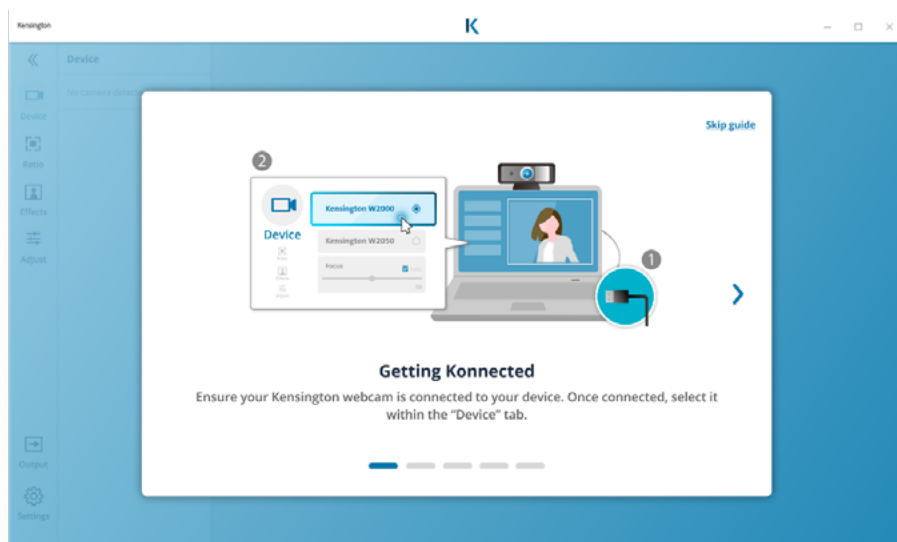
Kensington

K

Device

No camera detected

Device

Ratio

Effects

Adjust

Output

Settings

Skip guide

2

Device

Kensington W2000

Kensington W2050

Focus

1

Getting Konnected

Ensure your Kensington webcam is connected to your device. Once connected, select it within the "Device" tab.